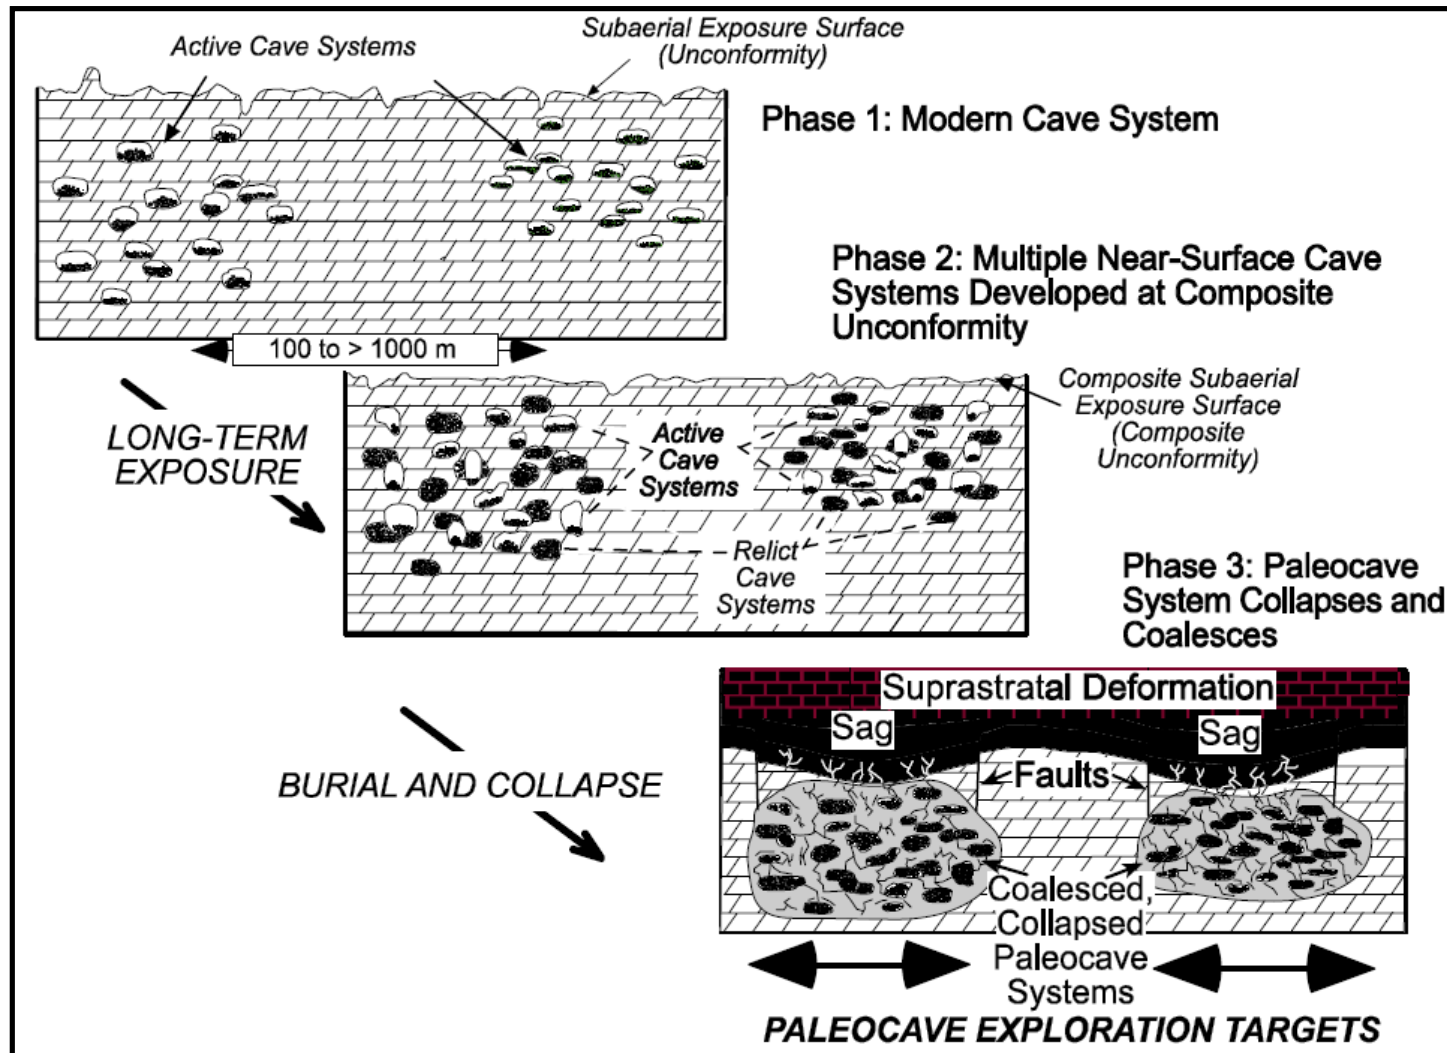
Active Cave Systems

Subaerial Exposure Surface (Unconformity)

Phase 1: Modern Cave System

100 to > 1000 m

Phase 2: Multiple Near-Surface Cave Systems Developed at Composite Unconformity

LONG-TERM EXPOSURE

Active Cave Systems

Composite Subaerial Exposure Surface (Composite Unconformity)

Relict Cave Systems

Phase 3: Paleocave System Collapses and Coalesces

Suprastratal Deformation

Sag

Sag

Faults

BURIAL AND COLLAPSE

Coalesced, Collapsed Paleocave Systems

PALEOCAVE EXPLORATION TARGETS